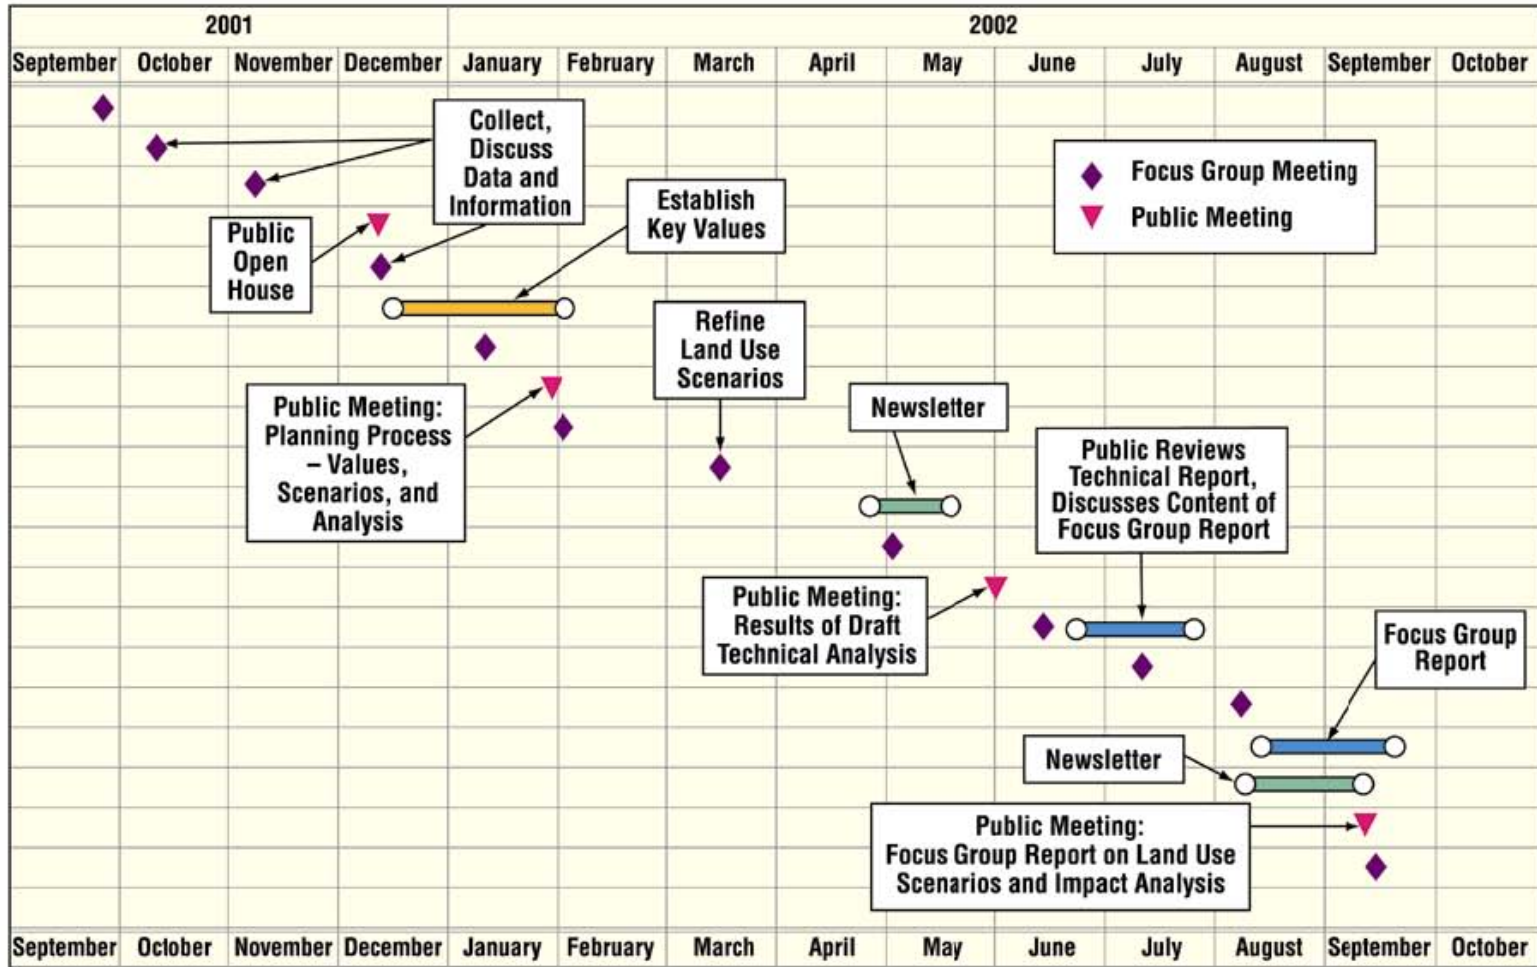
| 2001 | | | | 2002 | | | | | | | | | |
|---|---|---|---|---|---|---|---|---|---|---|---|---|---|
| September | October | November | December | January | February | March | April | May | June | July | August | September | October |

Collect, Discuss Data and Information

Public Open House

Establish Key Values

Focus Group Meeting

Public Meeting

Refine Land Use Scenarios

Public Meeting: Planning Process – Values, Scenarios, and Analysis

Newsletter

Public Reviews Technical Report, Discusses Content of Focus Group Report

Public Meeting: Results of Draft Technical Analysis

Focus Group Report

Newsletter

Public Meeting: Focus Group Report on Land Use Scenarios and Impact Analysis

September October November December January February March April May June July August September October